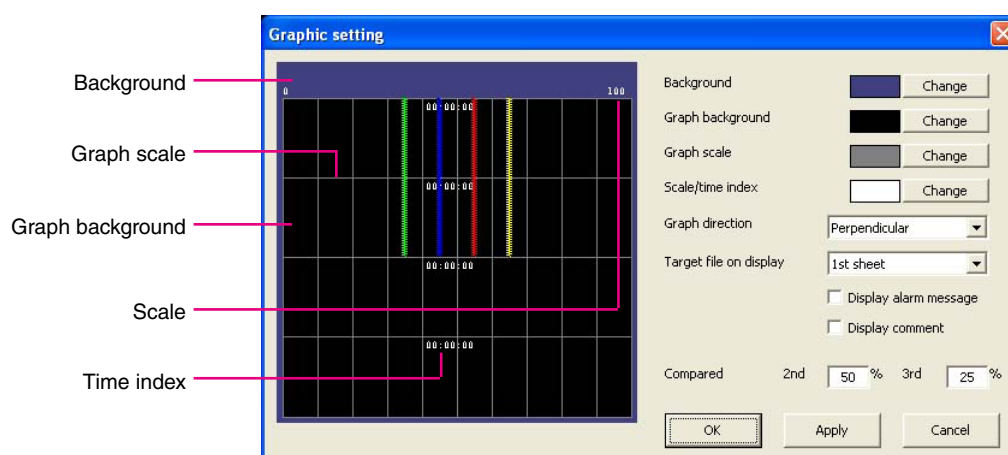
Background

Graph scale

Graph background

Scale

Time index

Graphic setting

0

100

00:00:00

00:00:00

00:00:00

00:00:00

Background Change

Graph background Change

Graph scale Change

Scale/time index Change

Graph direction Perpendicular

Target file on display 1st sheet

Display alarm message

Display comment

Compared 2nd 50 % 3rd 25 %

OK

Apply

Cancel